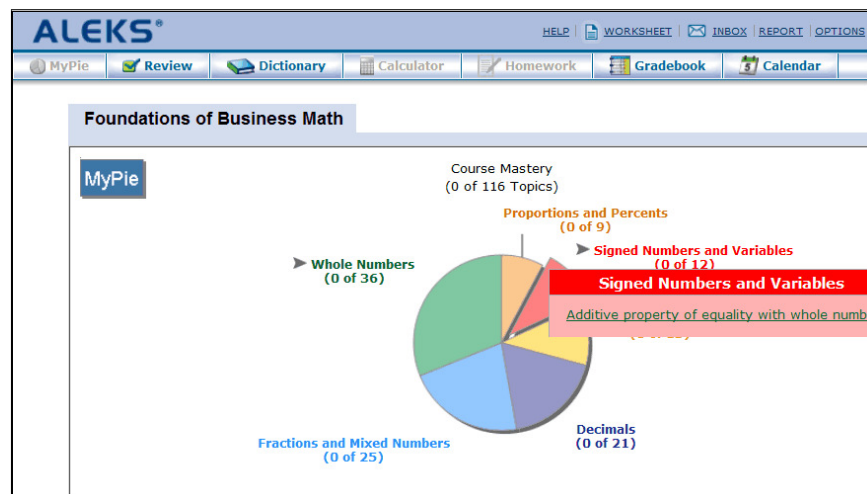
ALEKS®

HELP | WORKSHEET | INBOX | REPORT | OPTIONS

MyPie | Review | Dictionary | Calculator | Homework | Gradebook | Calendar

Foundations of Business Math

MyPie

Course Mastery
(0 of 116 Topics)

Proportions and Percents
(0 of 9)

Signed Numbers and Variables
(0 of 12)

Whole Numbers
(0 of 36)

Signed Numbers and Variables

Additive property of equality with whole numb

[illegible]

Decimals
(0 of 21)

Fractions and Mixed Numbers
(0 of 25)